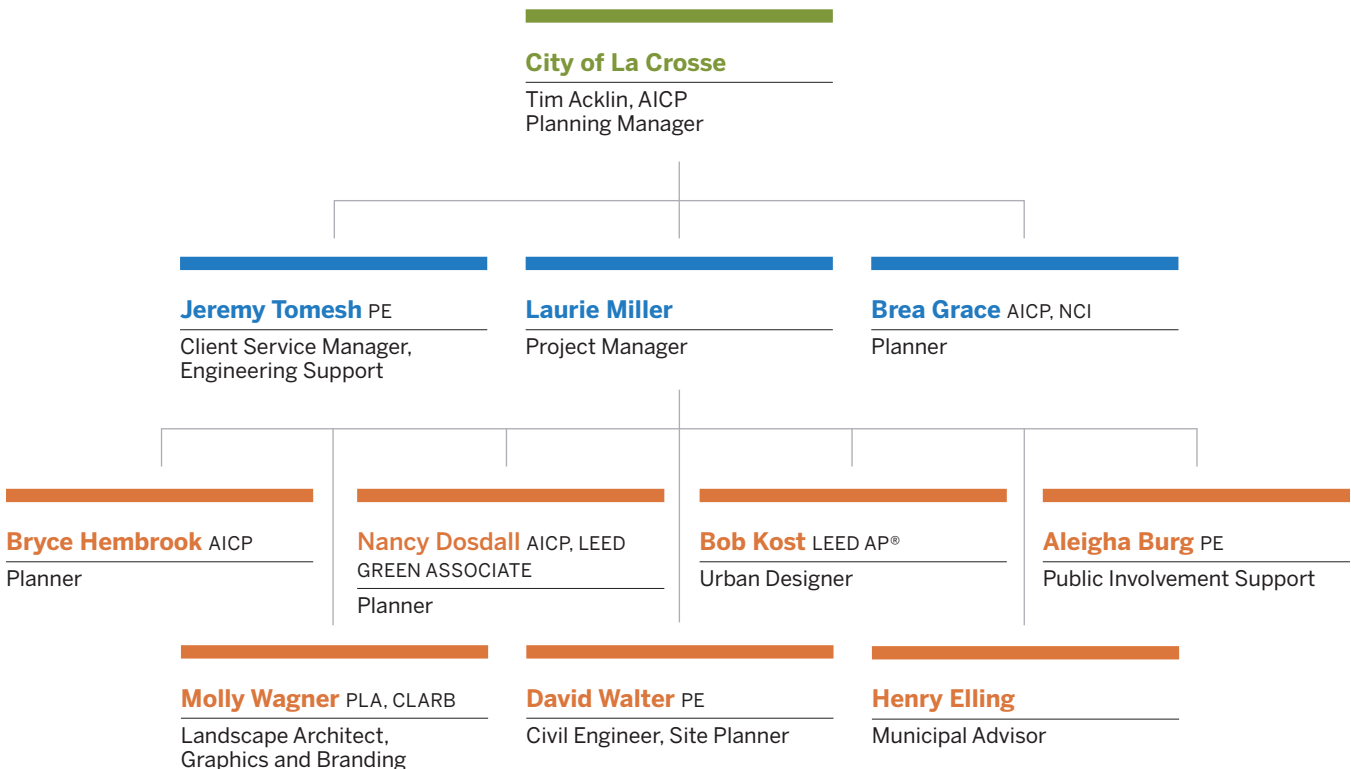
City of La Crosse
Tim Acklin, AICP
Planning Manager

Jeremy Tomesh PE
Client Service Manager, Engineering Support

Laurie Miller
Project Manager

Brea Grace AICP, NCI
Planner

Bryce Hembrook AICP
Planner

Nancy Dosdall AICP, LEED GREEN ASSOCIATE
Planner

Bob Kost LEED AP®
Urban Designer

Aleigha Burg PE
Public Involvement Support

Molly Wagner PLA, CLARB
Landscape Architect, Graphics and Branding

David Walter PE
Civil Engineer, Site Planner

Henry Elling
Municipal Advisor